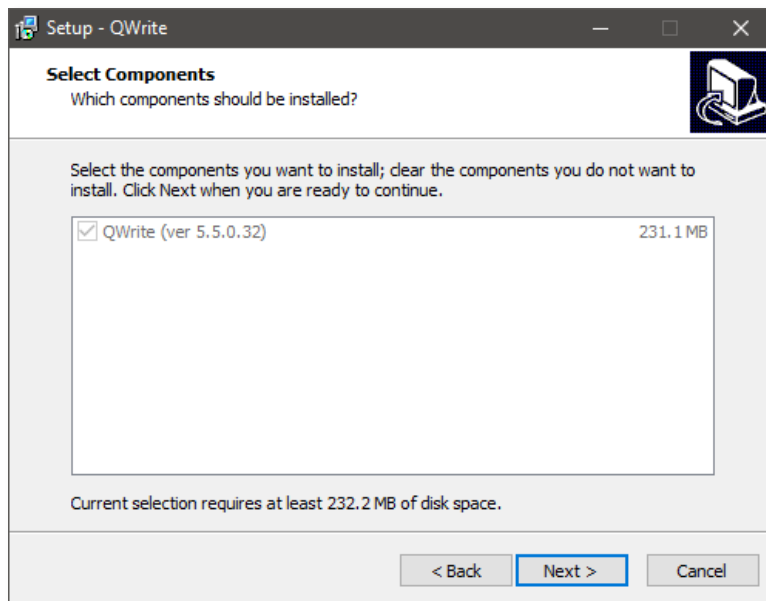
Setup - QWrite

Select Components
Which components should be installed?

Select the components you want to install; clear the components you do not want to install. Click Next when you are ready to continue.

QWrite (ver 5.5.0.32) 231.1 MB

Current selection requires at least 232.2 MB of disk space.

< Back
Next >
Cancel